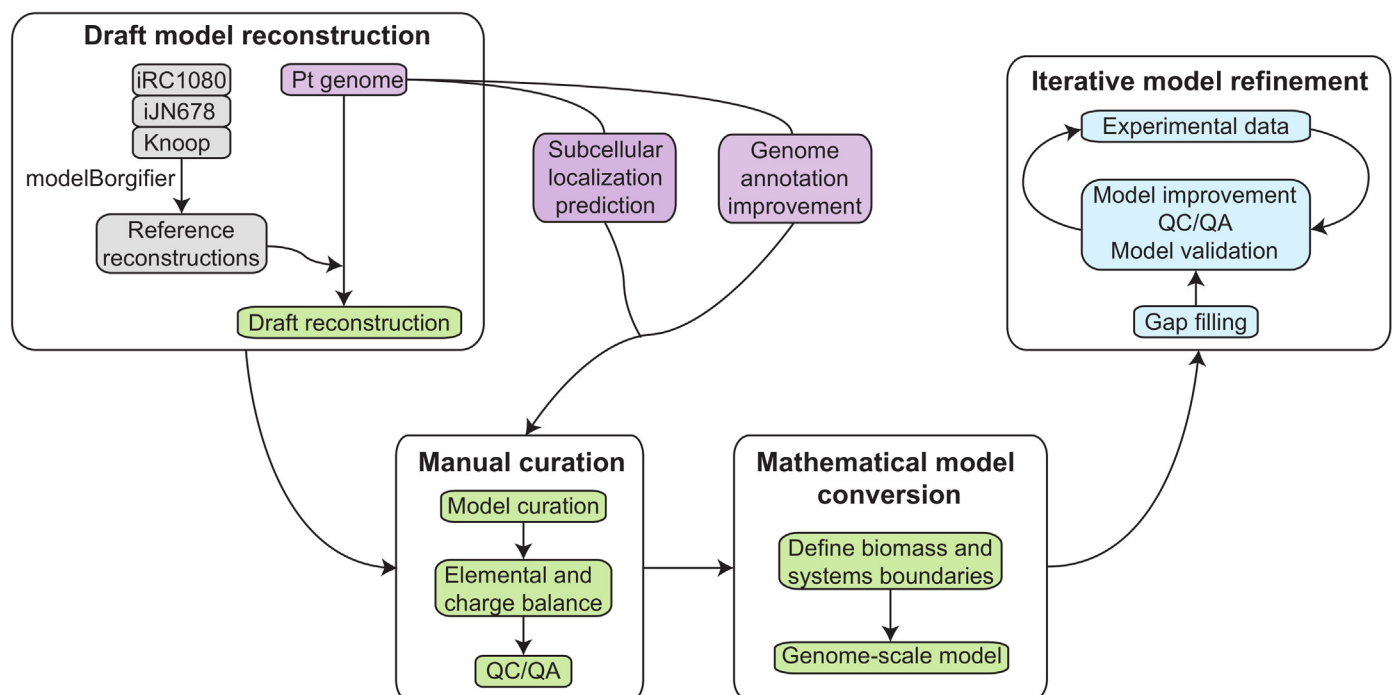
Draft model reconstruction

iRC1080

iJN678

Knoop

modelBorgifier

Reference reconstructions

Pt genome

Draft reconstruction

Subcellular localization prediction

Genome annotation improvement

Iterative model refinement

Experimental data

Model improvement QC/QA Model validation

Gap filling

Manual curation

Model curation

Elemental and charge balance

QC/QA

Mathematical model conversion

Define biomass and systems boundaries

Genome-scale model